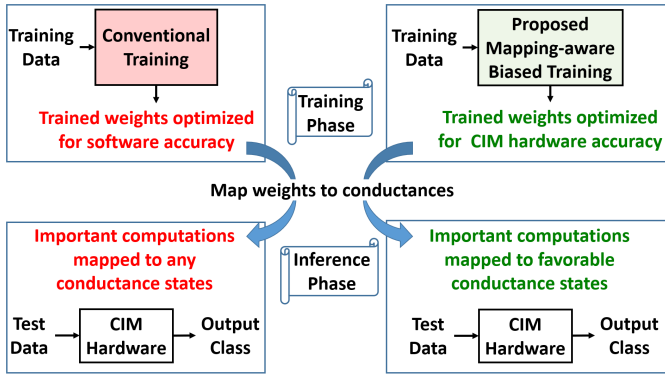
Training Data

Conventional Training

Trained weights optimized for software accuracy

Training Data

Proposed Mapping-aware Biased Training

Trained weights optimized for CIM hardware accuracy

Training Phase

Map weights to conductances

Important computations mapped to any conductance states

Inference Phase

Important computations mapped to favorable conductance states

Test Data

CIM Hardware

Output Class

Test Data

CIM Hardware

Output Class